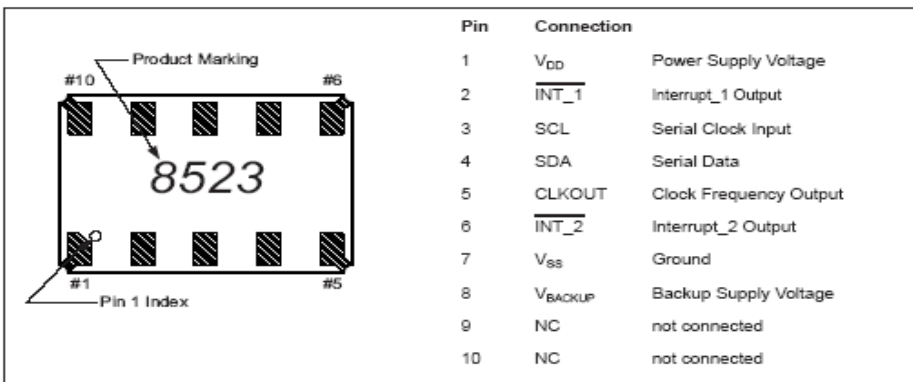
Product Marking

#10

#6

8523

#1

#5

Pin 1 Index

| Pin | Connection | |
|---|---|---|
| 1 | $V_{DD}$ | Power Supply Voltage |
| 2 | $\overline{INT\_1}$ | Interrupt_1 Output |
| 3 | SCL | Serial Clock Input |
| 4 | SDA | Serial Data |
| 5 | CLKOUT | Clock Frequency Output |
| 6 | $\overline{INT\_2}$ | Interrupt_2 Output |
| 7 | $V_{SS}$ | Ground |
| 8 | $V_{BACKUP}$ | Backup Supply Voltage |
| 9 | NC | not connected |
| 10 | NC | not connected |